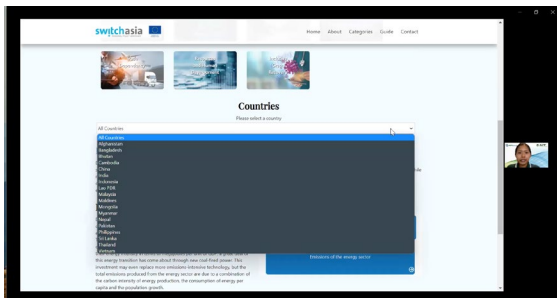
switchasia

Home About Categories Guide Contact

Countries

Please select a country

All Countries

All Countries
Afghanistan
Bangladesh
Bhutan
Cambodia
China
India
Indonesia
Lao PDR
Malaysia
Maldives
Mongolia
Myanmar
Nepal
Pakistan
Philippines
Sri Lanka
Thailand
Vietnam

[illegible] this energy transition has come about through new coal fired power. This investment may even replace more emissions-intensive technology, but the total emissions produced from the energy sector are due to a combination of the carbon intensity of energy production, the consumption of energy per capita and the population growth.

Emissions of the energy sector